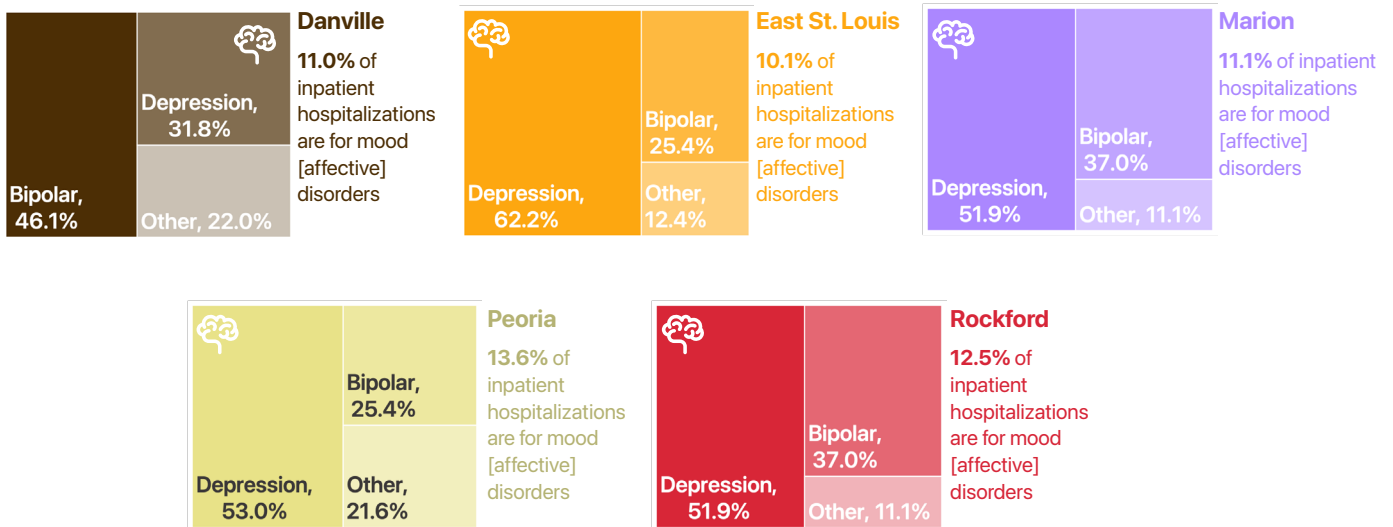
Bipolar, 46.1%

Depression, 31.8%

Other, 22.0%

Danville

11.0% of inpatient hospitalizations are for mood [affective] disorders

Depression, 62.2%

Bipolar, 25.4%

Other, 12.4%

East St. Louis

10.1% of inpatient hospitalizations are for mood [affective] disorders

Depression, 51.9%

Bipolar, 37.0%

Other, 11.1%

Marion

11.1% of inpatient hospitalizations are for mood [affective] disorders

Depression, 53.0%

Bipolar, 25.4%

Other, 21.6%

Peoria

13.6% of inpatient hospitalizations are for mood [affective] disorders

Depression, 51.9%

Bipolar, 37.0%

Other, 11.1%

Rockford

12.5% of inpatient hospitalizations are for mood [affective] disorders